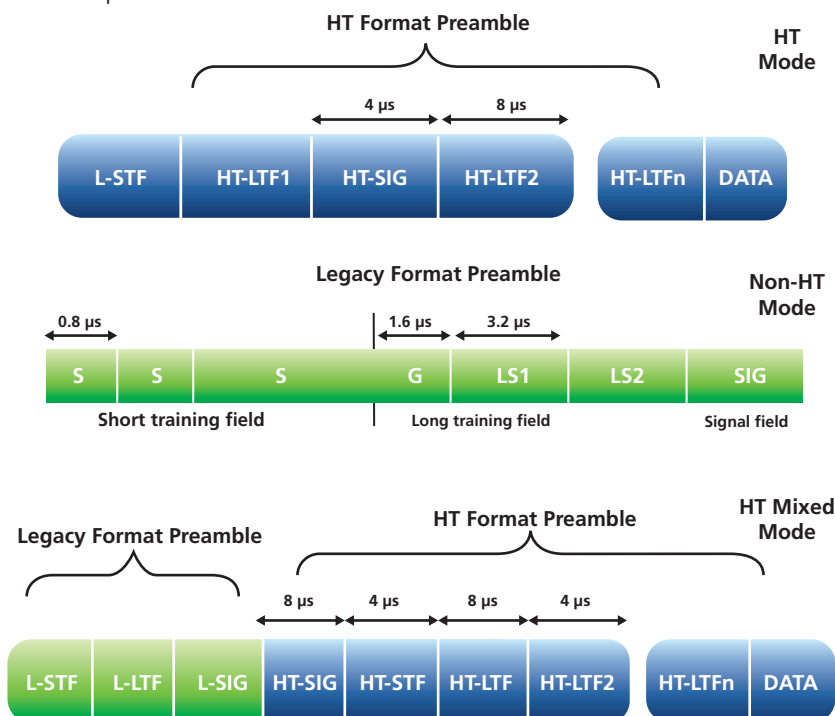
HT Format Preamble

HT Mode

4 µs
8 µs

| L-STF | HT-LTF1 | HT-SIG | HT-LTF2 |
|---|---|---|---|

| HT-LTFn | DATA |
|---|---|

Legacy Format Preamble

Non-HT Mode

0.8 µs
1.6 µs
3.2 µs

| S | S | S | G | LS1 | LS2 | SIG |
|---|---|---|---|---|---|---|

Short training field
Long training field
Signal field

HT Mixed Mode

Legacy Format Preamble

HT Format Preamble

8 µs
4 µs
8 µs
4 µs

| L-STF | L-LTF | L-SIG | HT-SIG | HT-STF | HT-LTF | HT-LTF2 |
|---|---|---|---|---|---|---|

| HT-LTFn | DATA |
|---|---|